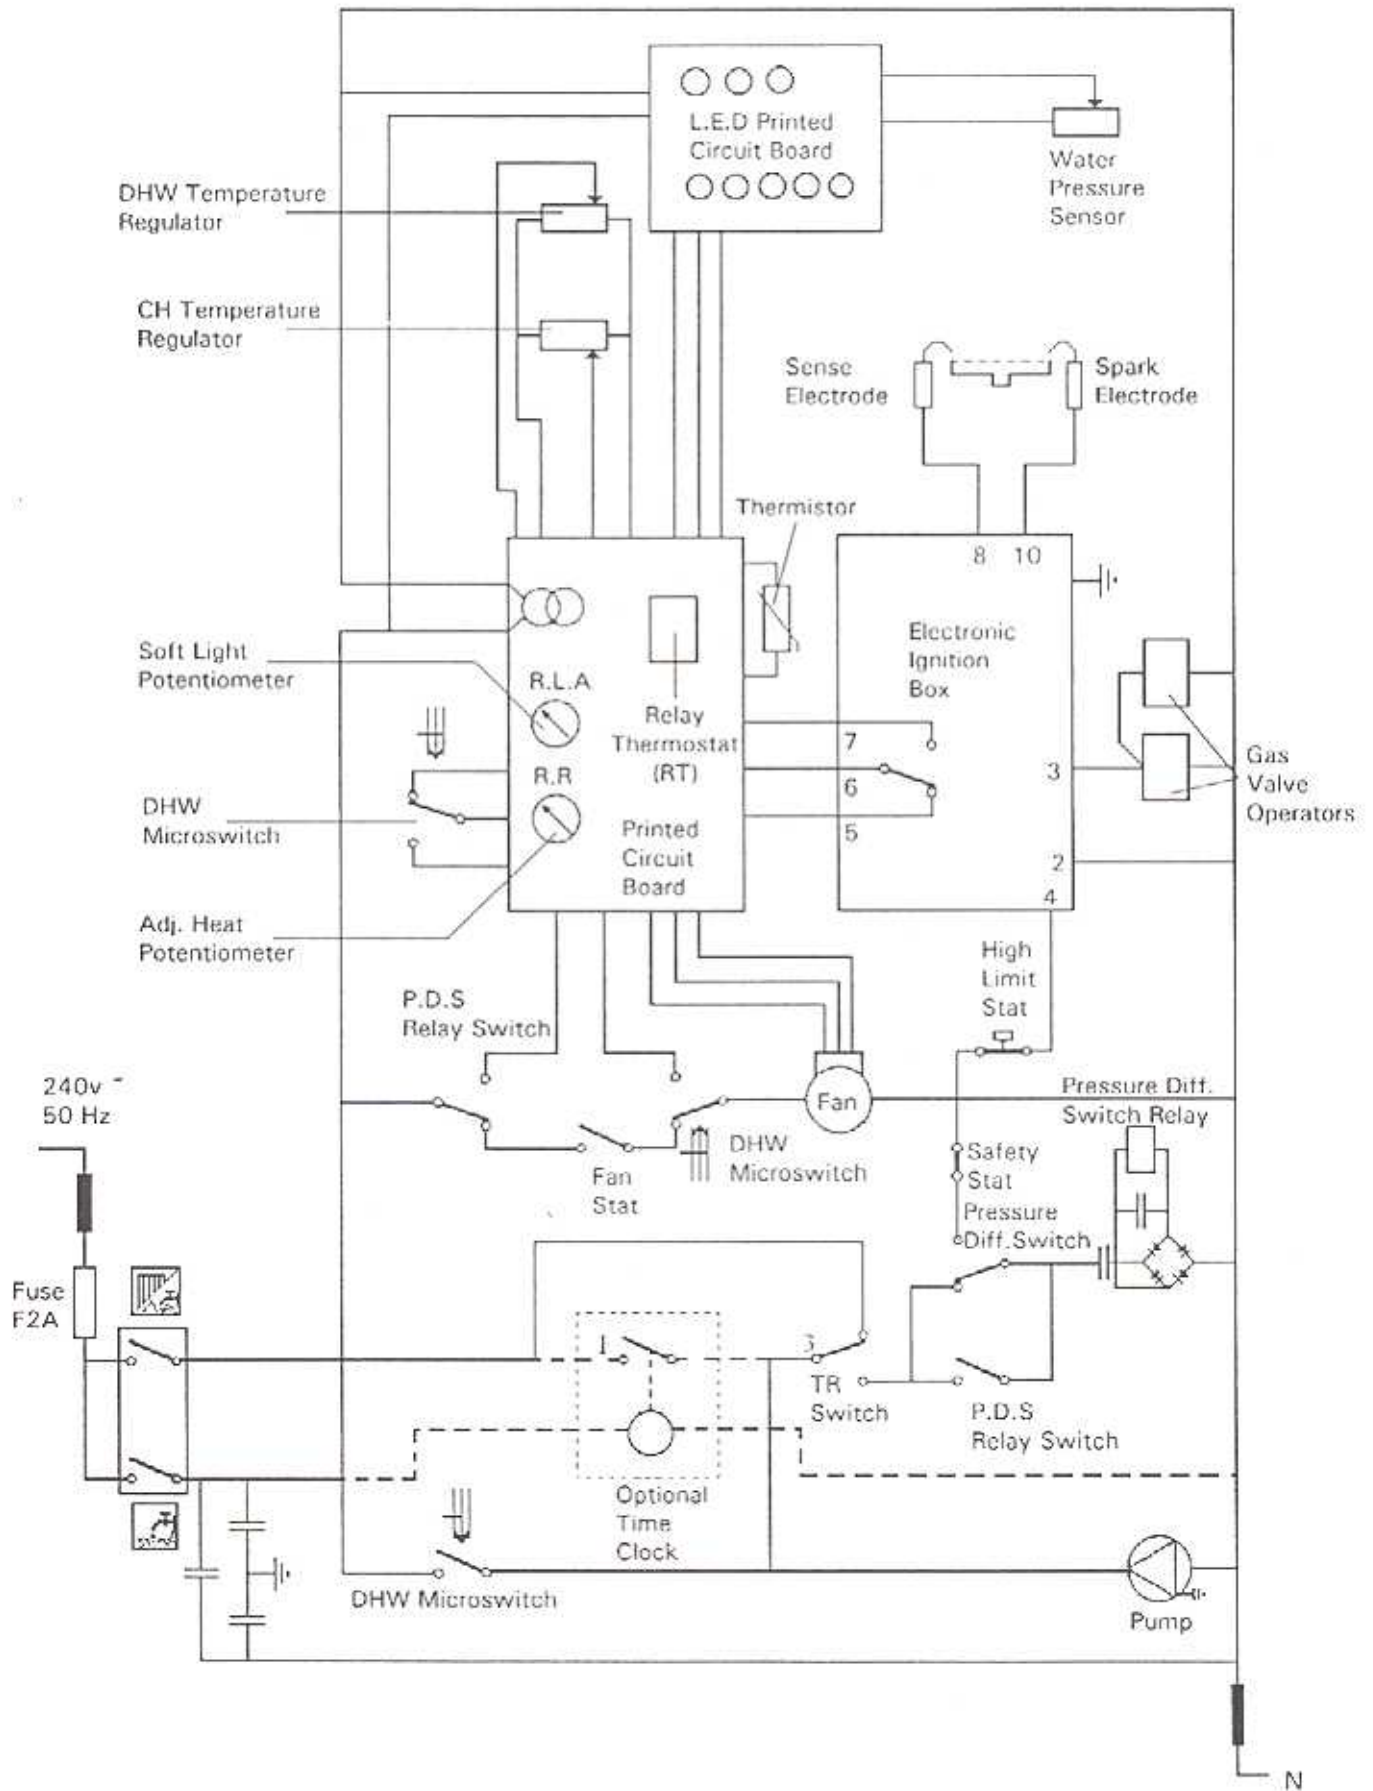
L.E.D Printed Circuit Board

Water Pressure Sensor

DHW Temperature Regulator

CH Temperature Regulator

Sense Electrode

Spark Electrode

Thermistor

8 10

Electronic Ignition Box

Soft Light Potentiometer

R.L.A

Relay Thermostat (RT)

7

6

5

3

2

4

Gas Valve Operators

R.R

DHW Microswitch

Printed Circuit Board

Adj. Heat Potentiometer

High Limit Stat

P.D.S Relay Switch

240v ~ 50 Hz

Fan

Pressure Diff. Switch Relay

Fan Stat

DHW Microswitch

Safety Stat

Pressure Diff. Switch

Fuse F2A

1

3

TR Switch

P.D.S Relay Switch

Optional Time Clock

DHW Microswitch

Pump

N